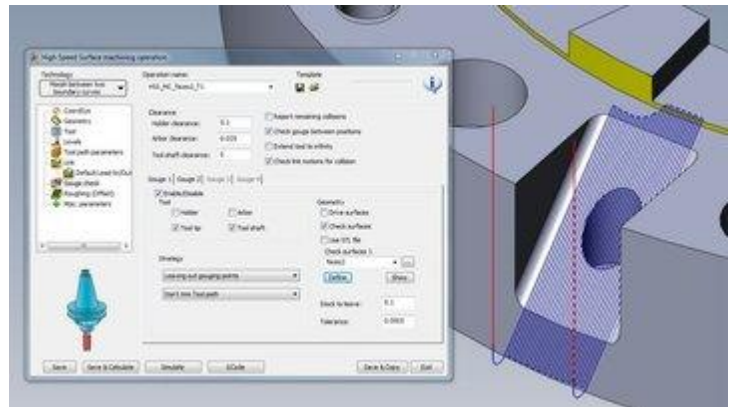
High Speed Surface machining operation

Technology:
Morph between two boundary curves

Operation name:
HSS_MC_Rest1_T1

Template

CoordSys
Geometry
Tool
Levels
Tool path parameters
Link
Default Lead In/Out
Gouge check
Roughing (Offset)
Misc. parameters

Clearance
Holder clearance: 0.1
Arbor clearance: 0.025
Tool shaft clearance: 0

Report remaining collisions
Check gouge between positions
Extend tool to infinity
Check link motions for collision

Gouge 1 | Gouge 2 | Gouge 3 | Gouge 4

Enable/Disable
Tool
Holder
Arbor
Tool tip
Tool shaft

Strategy
Lead-ing out gouging points
Don't trim Tool path

Geometry
Drive surfaces
Check surfaces
Use STL file
Check surfaces 1
Faces1
Define
Show

Stock to leave: 0.1
Tolerance: 0.0003

Save
Save & Calculate
Simulate
GCode
Save & Copy
Exit